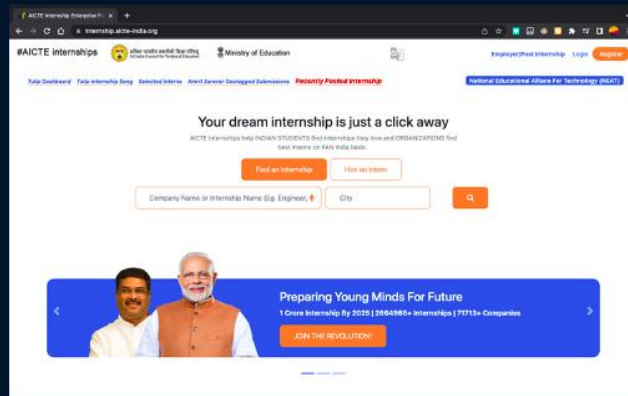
AICTE Internship Enterprise P... ×  +

internship.aicte-india.org

#AICTE internships
अखिल भारतीय तकनीकी शिक्षा परिषद्
All India Council for Technical Education
Ministry of Education

Employer/Post Internship   Login   Register

Tulip Dashboard   Tulip Internship Song   Selected Interns   Amrit Sarovar Geotagged Submissions   Recently Posted Internship

National Educational Alliance For Technology (NEAT)

Your dream internship is just a click away

AICTE Internships help INDIAN STUDENTS find internships they love and ORGANIZATIONS find best interns on PAN India basis.

Find an Internship   Hire an Intern

Company Name or Internship Name (Eg. Engineer,   City

Preparing Young Minds For Future

1 Crore Internship By 2025 | 2664965+ Internships | 71713+ Companies

JOIN THE REVOLUTION!